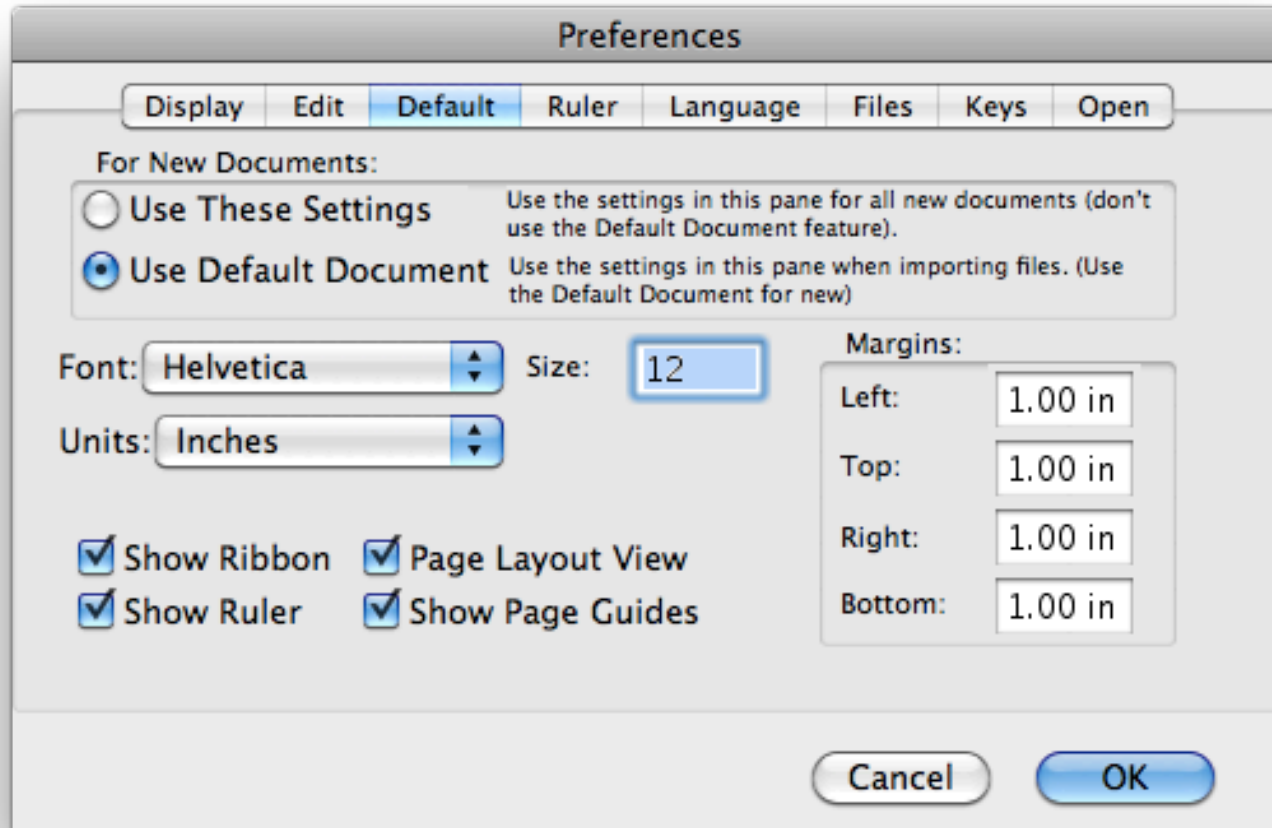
Preferences

Display Edit Default Ruler Language Files Keys Open

For New Documents:

Use These Settings Use the settings in this pane for all new documents (don't use the Default Document feature).

Use Default Document Use the settings in this pane when importing files. (Use the Default Document for new)

Font: Helvetica Size: 12

Units: Inches

Margins:

Left: 1.00 in

Top: 1.00 in

Right: 1.00 in

Bottom: 1.00 in

Show Ribbon Page Layout View

Show Ruler Show Page Guides

Cancel OK